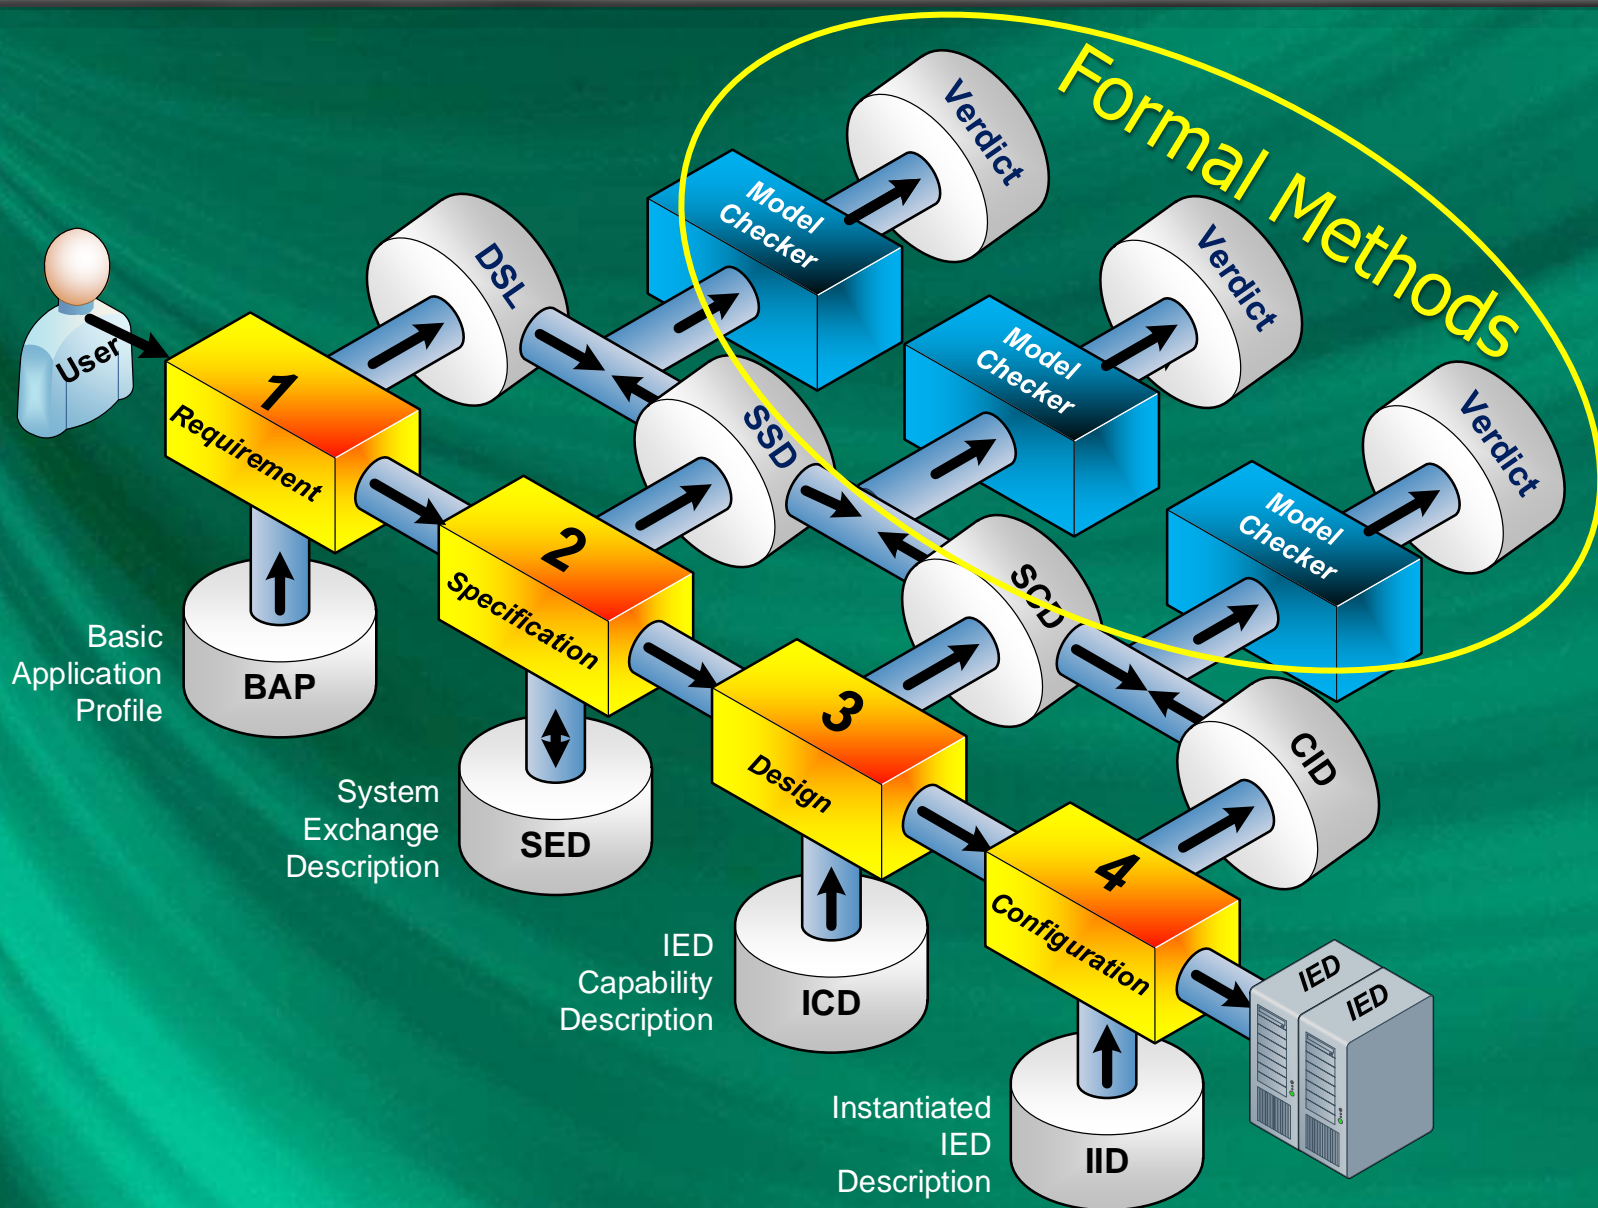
Formal Methods

Verdict

Model Checker

Verdict

Model Checker

Verdict

Model Checker

DSL

SSD

SCD

CID

User

1 Requirement

2 Specification

3 Design

4 Configuration

Basic Application Profile

BAP

System Exchange Description

SED

IED Capability Description

ICD

Instantiated IED Description

IID

IED

IED